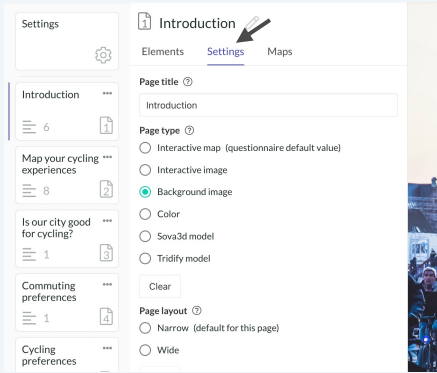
Settings

Introduction •••
6
1

Map your cycling experiences •••
8
2

Is our city good for cycling? •••
1
3

Commuting preferences •••
1
4

Cycling preferences •••

1 Introduction

Elements Settings Maps

Page title ⓘ

Introduction

Page type ⓘ

Interactive map (questionnaire default value)

Interactive image

Background image

Color

Sova3d model

Tridify model

Clear

Page layout ⓘ

Narrow (default for this page)

Wide